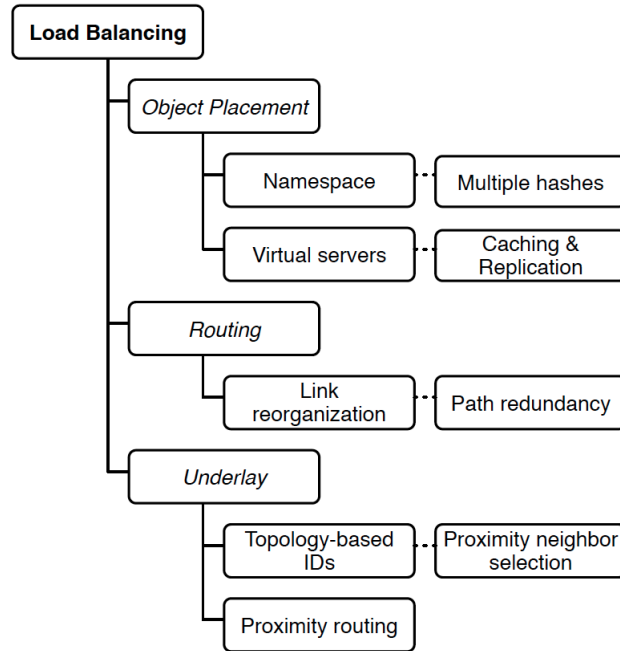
Load Balancing

Object Placement

Namespace

Multiple hashes

Virtual servers

Caching & Replication

Routing

Link reorganization

Path redundancy

Underlay

Topology-based IDs

Proximity neighbor selection

Proximity routing